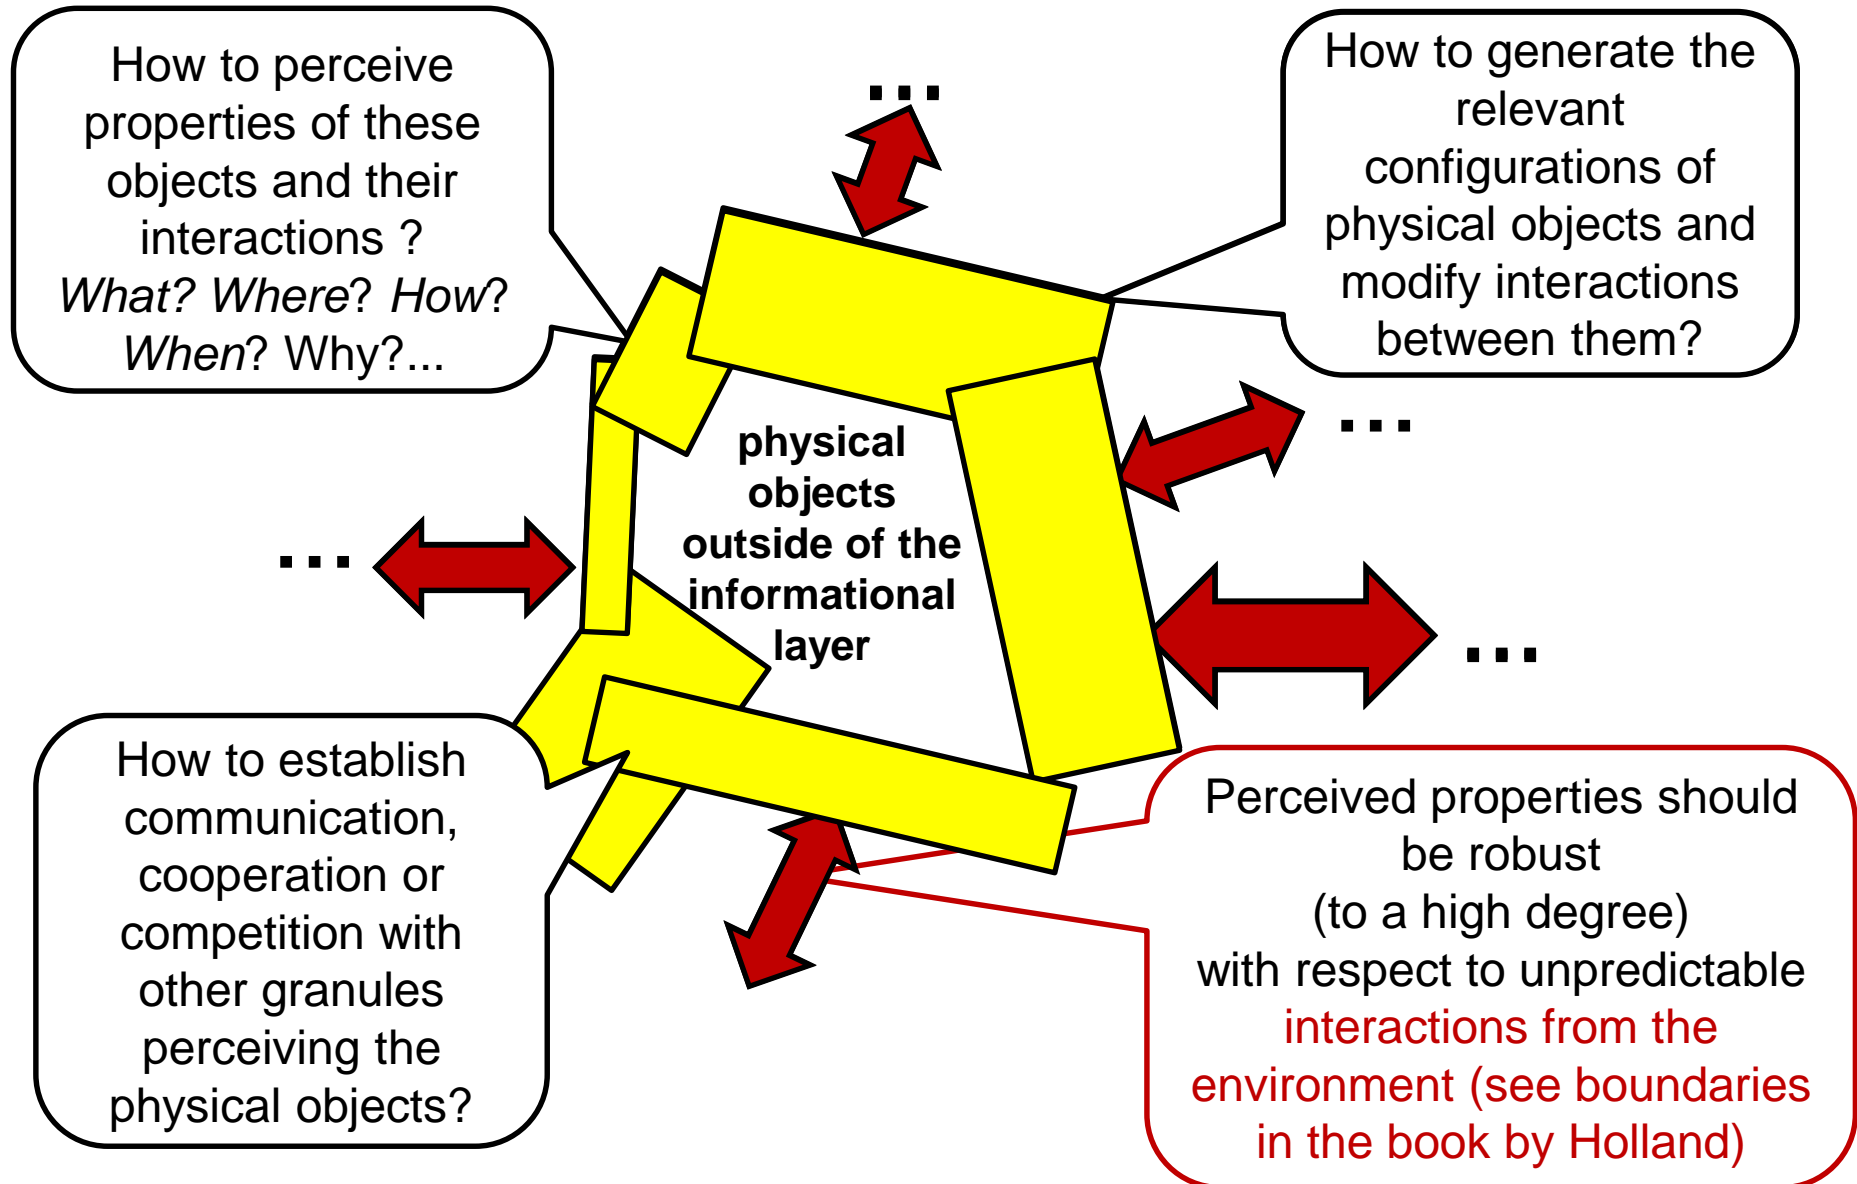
How to perceive properties of these objects and their interactions ? *What*? *Where*? *How*? *When*? Why?...

...

How to generate the relevant configurations of physical objects and modify interactions between them?

...

physical objects outside of the informational layer

...

...

How to establish communication, cooperation or competition with other granules perceiving the physical objects?

Perceived properties should be robust (to a high degree) with respect to unpredictable interactions from the environment (see boundaries in the book by Holland)